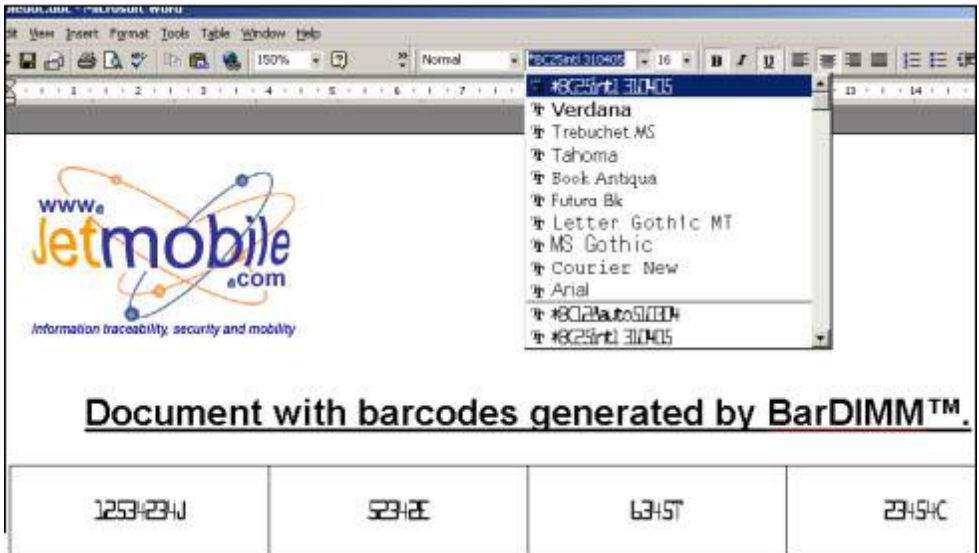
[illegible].doc - Microsoft Word

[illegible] View Insert Format Tools Table Window Help

150% Normal *BC25int1 310405 16 B I U

*BC25int1 310405
Verdana
Trebuchet MS
Tahoma
Book Antiqua
Futura Bk
Letter Gothic MT
MS Gothic
Courier New
Arial
*BC128auto5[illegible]
*BC25int1 310405

www.Jetmobile.com

Information traceability, security and mobility

Document with barcodes generated by BarDIMM™.

| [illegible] | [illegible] | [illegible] | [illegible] |
|---|---|---|---|